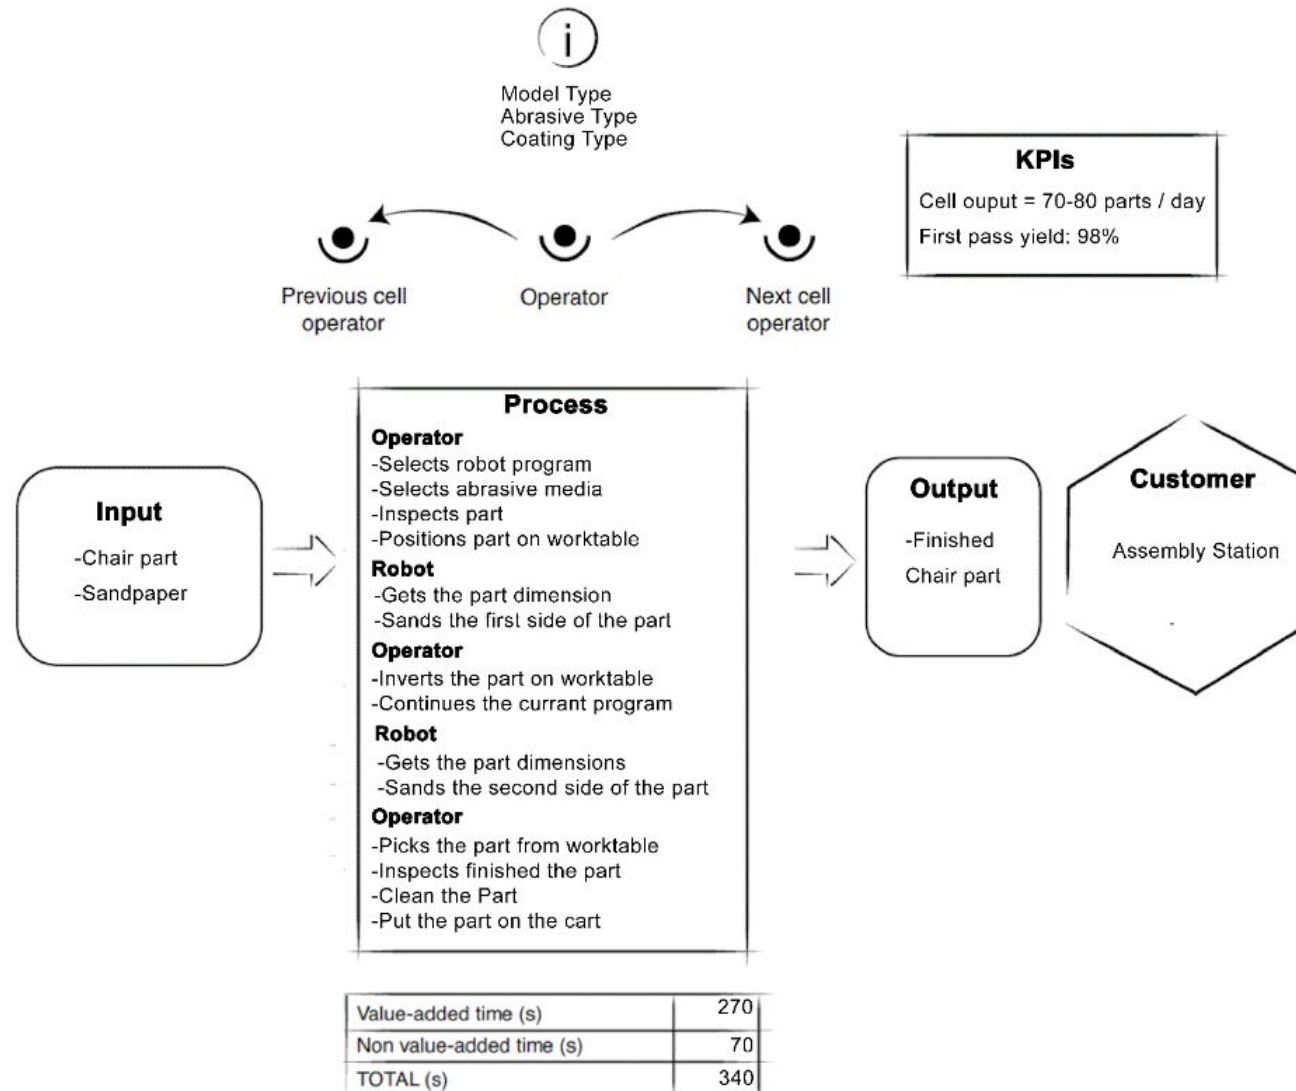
i

Model Type
Abrasive Type
Coating Type

KPIs
Cell ouput = 70-80 parts / day
First pass yield: 98%

Previous cell operator

Operator

Next cell operator

Input
-Chair part
-Sandpaper

Process
Operator
-Selects robot program
-Selects abrasive media
-Inspects part
-Positions part on worktable
Robot
-Gets the part dimension
-Sands the first side of the part
Operator
-Inverts the part on worktable
-Continues the currant program
Robot
-Gets the part dimensions
-Sands the second side of the part
Operator
-Picks the part from worktable
-Inspects finished the part
-Clean the Part
-Put the part on the cart

Output
-Finished Chair part

Customer
Assembly Station

| Value-added time (s) | 270 |
|---|---|
| Non value-added time (s) | 70 |
| TOTAL (s) | 340 |